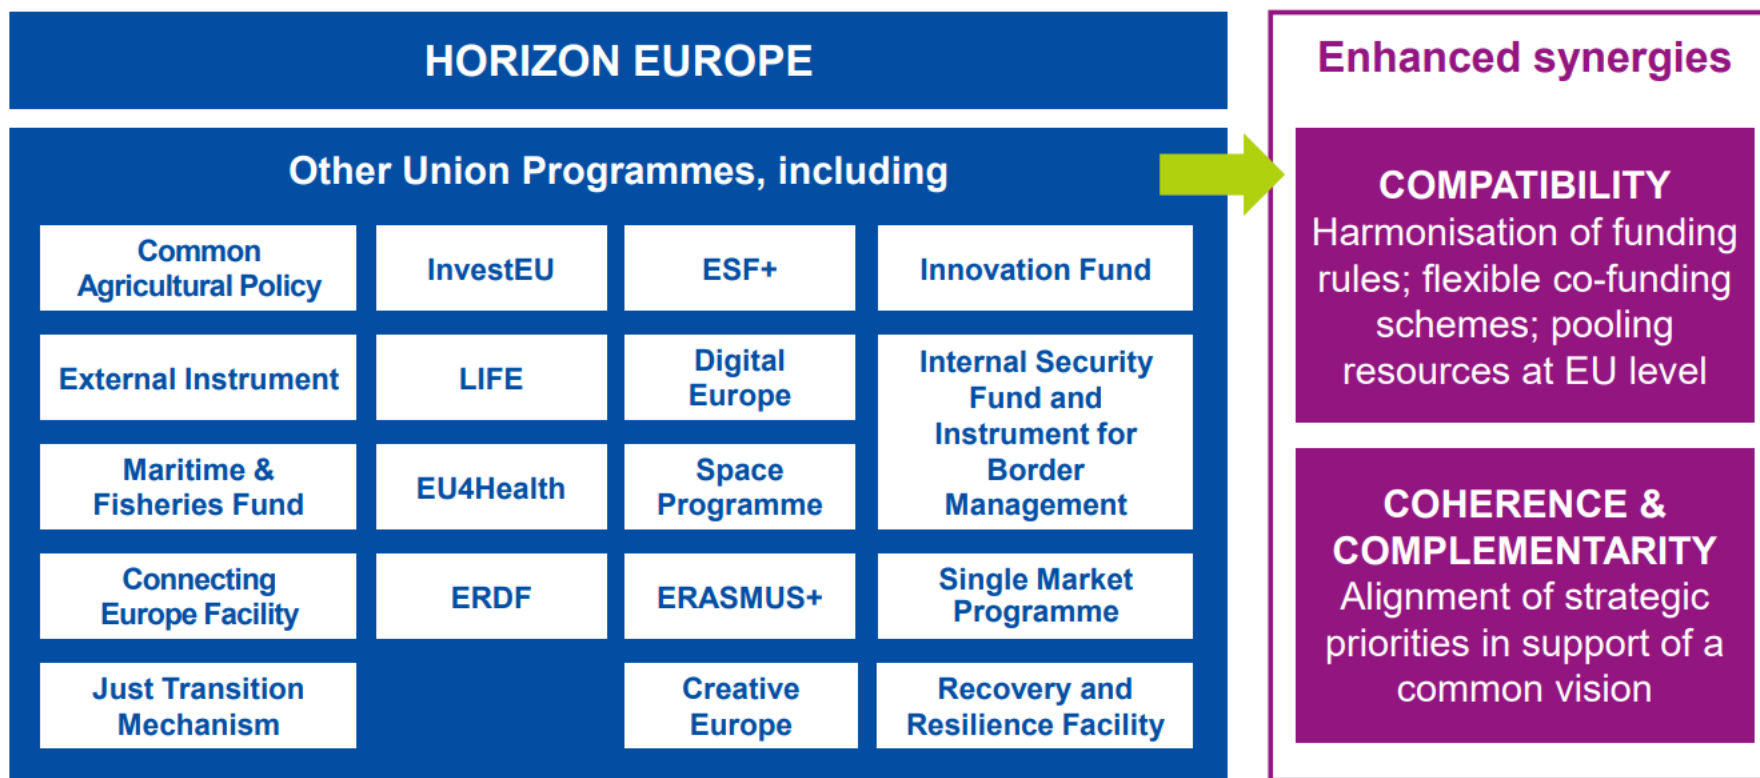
HORIZON EUROPE

Other Union Programmes, including

| | | | |
|---|---|---|---|
| Common Agricultural Policy | InvestEU | ESF+ | Innovation Fund |
| External Instrument | LIFE | Digital Europe | Internal Security Fund and Instrument for Border Management |
| Maritime & Fisheries Fund | EU4Health | Space Programme | |
| Connecting Europe Facility | ERDF | ERASMUS+ | Single Market Programme |
| Just Transition Mechanism | | Creative Europe | Recovery and Resilience Facility |

Enhanced synergies

COMPATIBILITY
Harmonisation of funding rules; flexible co-funding schemes; pooling resources at EU level

COHERENCE & COMPLEMENTARITY
Alignment of strategic priorities in support of a common vision